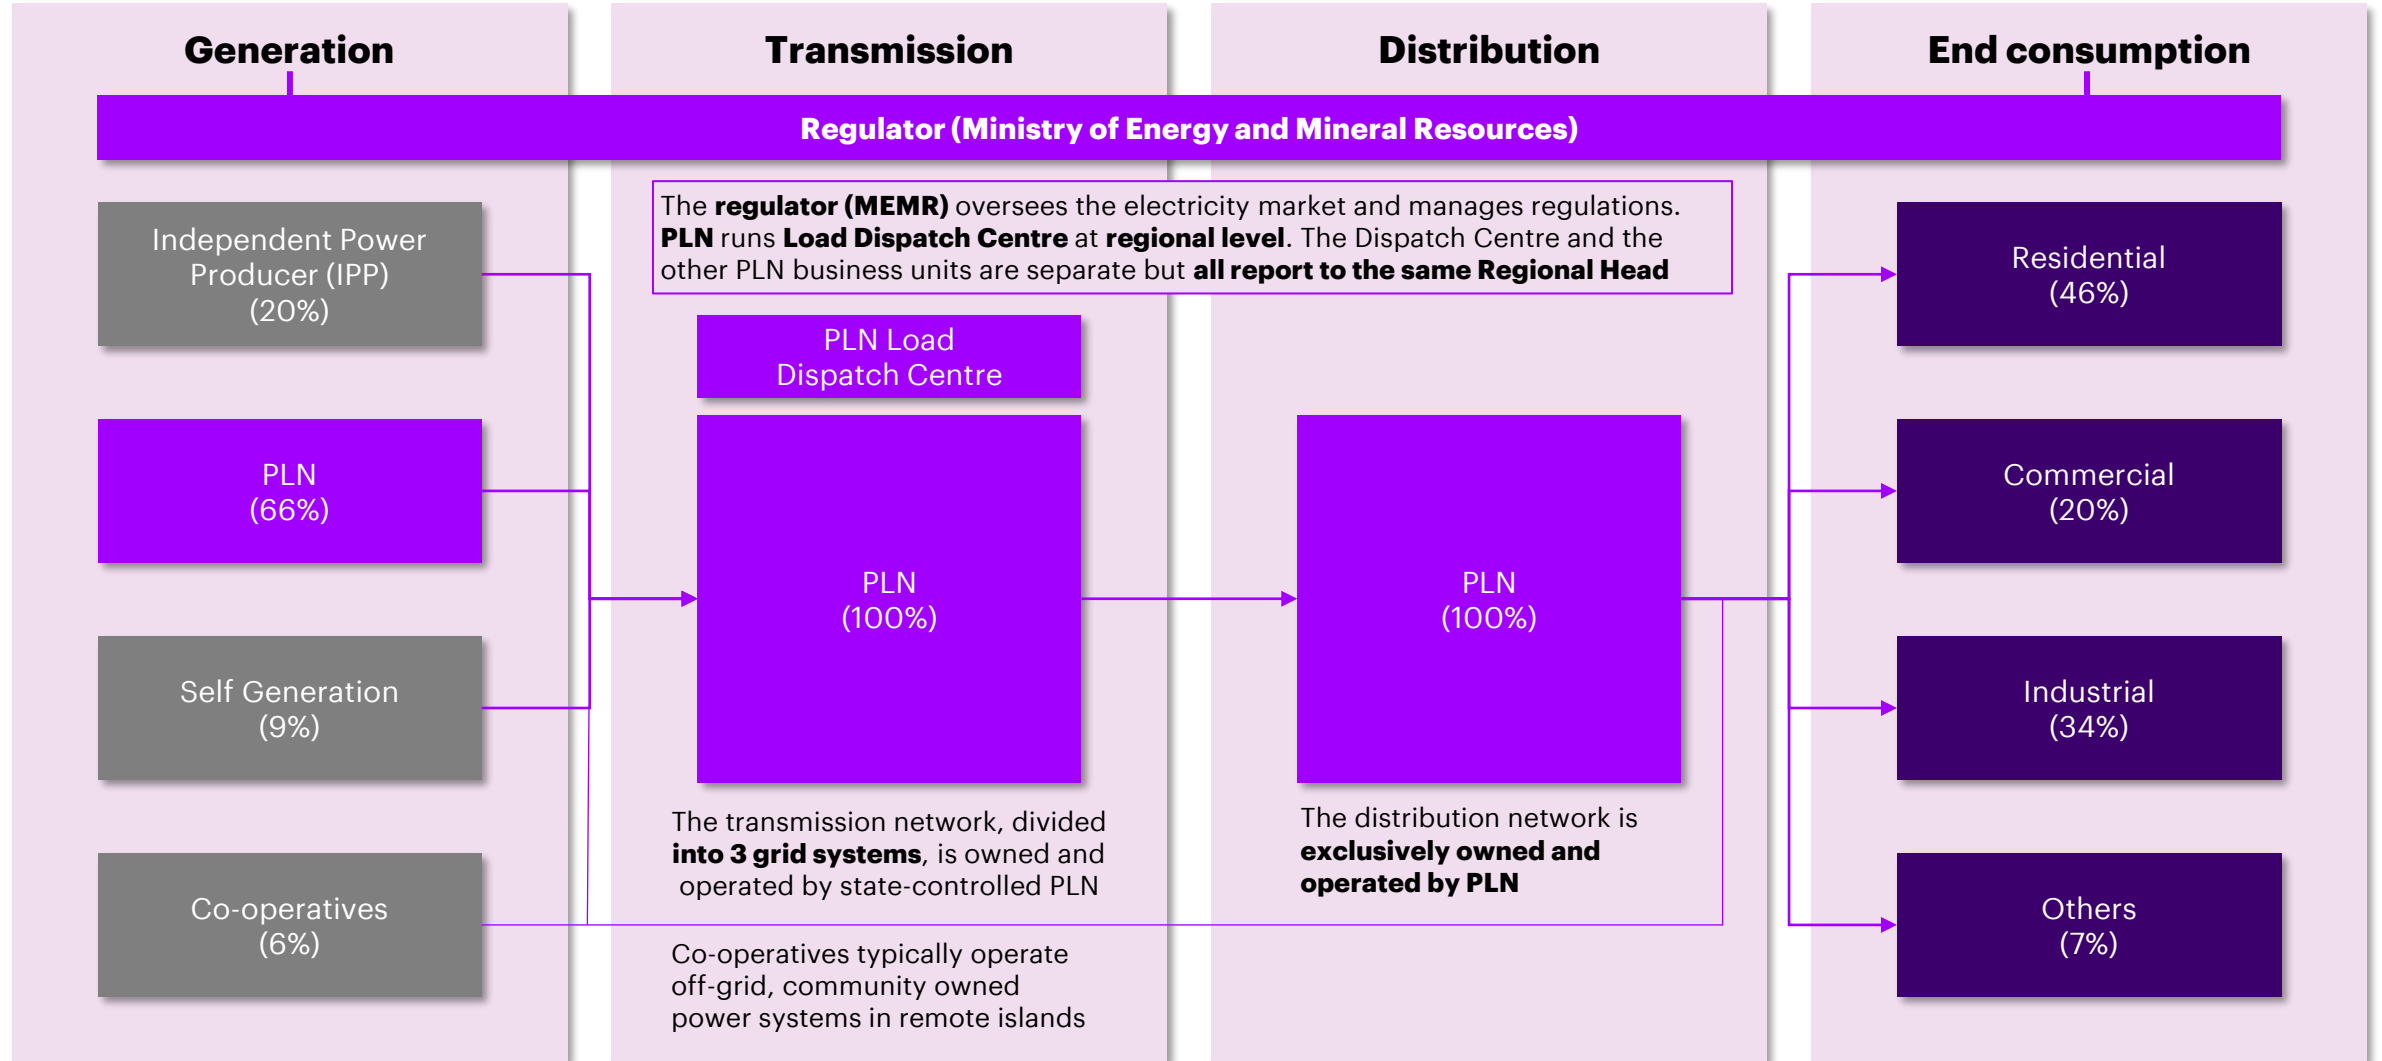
Generation

Transmission

Distribution

End consumption

Regulator (Ministry of Energy and Mineral Resources)

Independent Power Producer (IPP) (20%)

PLN (66%)

Self Generation (9%)

Co-operatives (6%)

The **regulator (MEMR)** oversees the electricity market and manages regulations. **PLN** runs **Load Dispatch Centre** at **regional level**. The Dispatch Centre and the other PLN business units are separate but **all report to the same Regional Head**

PLN Load Dispatch Centre

PLN (100%)

The transmission network, divided **into 3 grid systems**, is owned and operated by state-controlled PLN

Co-operatives typically operate off-grid, community owned power systems in remote islands

PLN (100%)

The distribution network is **exclusively owned and operated by PLN**

Residential (46%)

Commercial (20%)

Industrial (34%)

Others (7%)